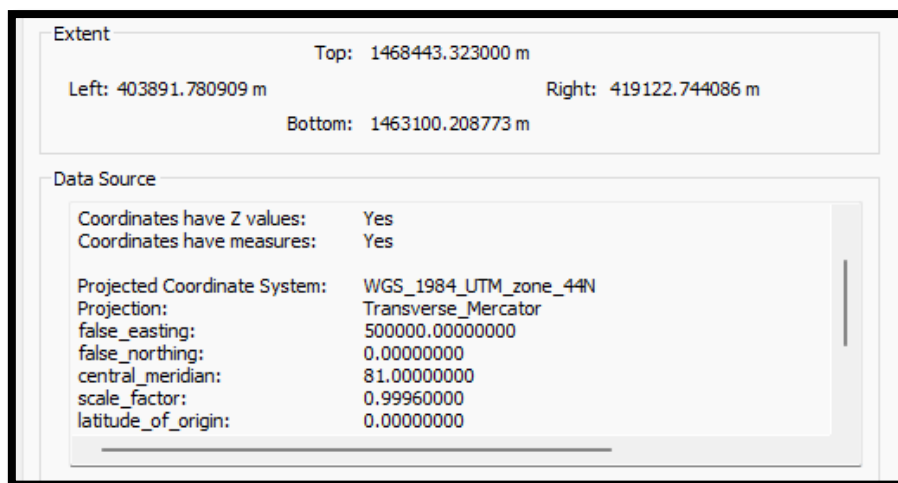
Extent

Top: 1468443.323000 m

Left: 403891.780909 m

Right: 419122.744086 m

Bottom: 1463100.208773 m

Data Source

| | |
|---|---|
| Coordinates have Z values: | Yes |
| Coordinates have measures: | Yes |
| | |
| Projected Coordinate System: | WGS_1984_UTM_zone_44N |
| Projection: | Transverse_Mercator |
| false_easting: | 500000.00000000 |
| false_northing: | 0.00000000 |
| central_meridian: | 81.00000000 |
| scale_factor: | 0.99960000 |
| latitude_of_origin: | 0.00000000 |